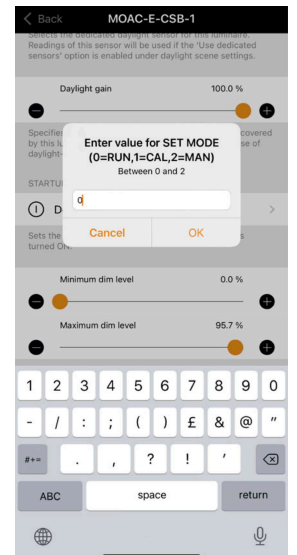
< Back MOAC-E-CSB-1

Selects the dedicated daylight sensor for this luminaire. Readings of this sensor will be used if the 'Use dedicated sensors' option is enabled under daylight scene settings.

Daylight gain 100.0 %

Specifies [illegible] covered by this lu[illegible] se of daylight-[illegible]

STARTU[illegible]

D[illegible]

Sets the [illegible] s turned On.

Enter value for SET MODE (0=RUN,1=CAL,2=MAN)
Between 0 and 2

0

Cancel OK

Minimum dim level 0.0 %

Maximum dim level 95.7 %

1 2 3 4 5 6 7 8 9 0
- / : ; ( ) £ & @ "
#+= . , ? ! '
ABC space return